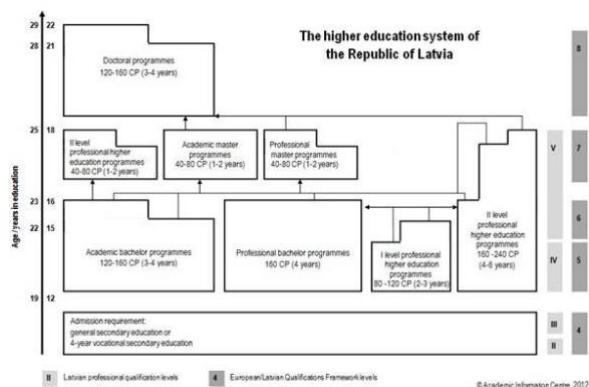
The higher education system of the Republic of Latvia

Age / years in education

29 22
28 21
25 18
23 16
22 15
19 12

Doctoral programmes
120-160 CP (3-4 years)

II level professional higher education programmes
40-80 CP (1-2 years)

Academic master programmes
40-80 CP (1-2 years)

Professional master programmes
40-80 CP (1-2 years)

Academic bachelor programmes
120-160 CP (3-4 years)

Professional bachelor programmes
160 CP (4 years)

I level professional higher education programmes
80 -120 CP (2-3 years)

II level professional higher education programmes
160 -240 CP
(4-6 years)

Admission requirement:
general secondary education or
4-year vocational secondary education

V
IV
III
II

8
7
6
5
4

II Latvian professional qualification levels

4 European/Latvian Qualifications Framework levels

© Academic Information Centre, 2012